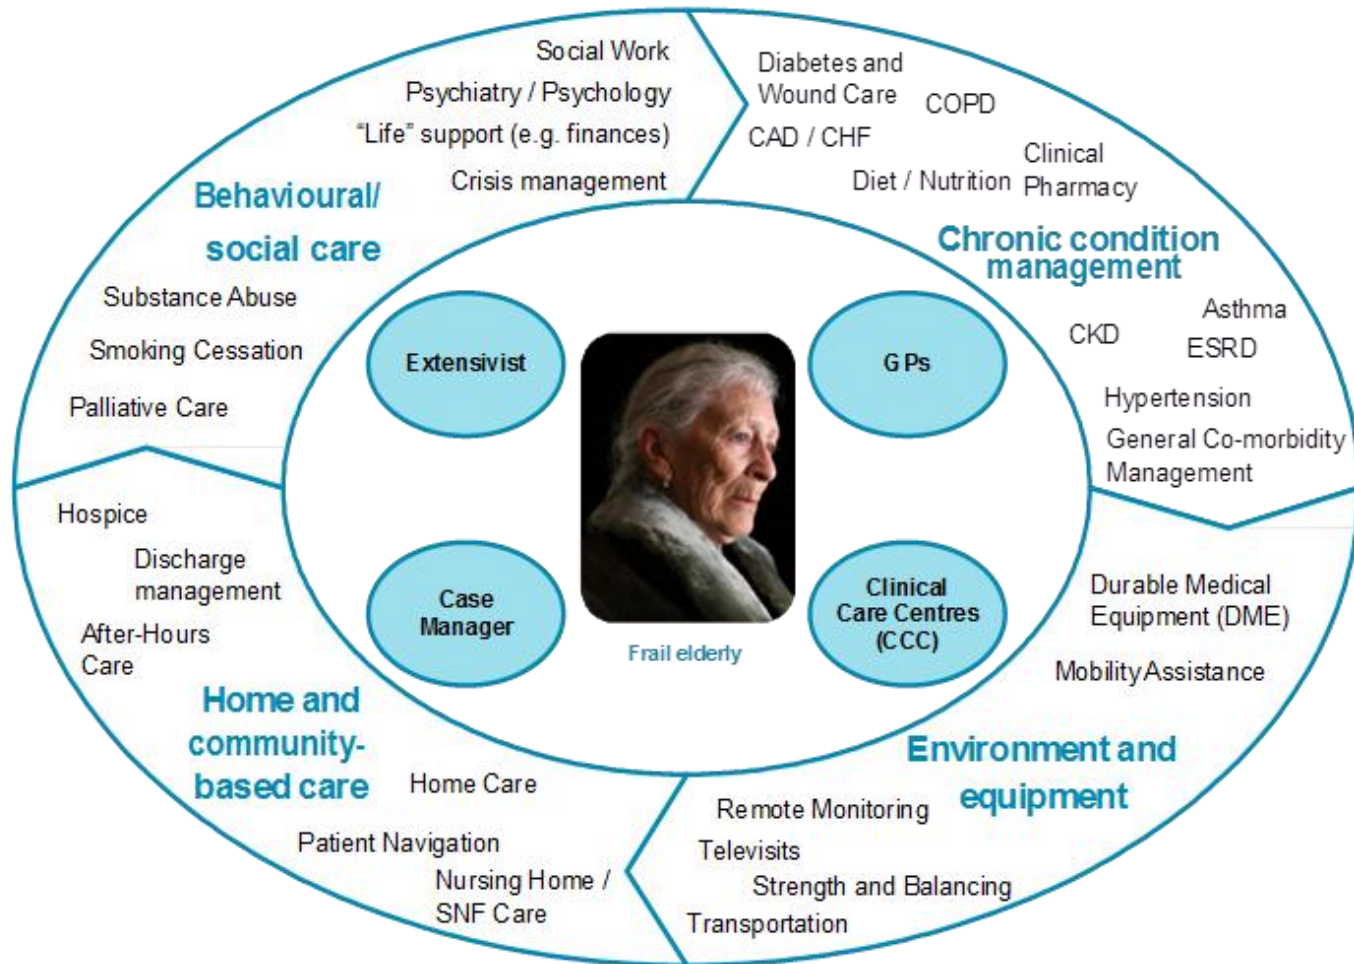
Social Work
Psychiatry / Psychology
"Life" support (e.g. finances)
Crisis management

Behavioural/ social care

Substance Abuse
Smoking Cessation
Palliative Care

Diabetes and Wound Care
COPD
CAD / CHF
Clinical Pharmacy
Diet / Nutrition

Chronic condition management

Asthma
CKD
ESRD
Hypertension
General Co-morbidity Management

Extensivist
GPs
Case Manager
Clinical Care Centres (CCC)
Frail elderly

Hospice
Discharge management
After-Hours Care

Home and community-based care

Home Care
Patient Navigation
Nursing Home / SNF Care

Durable Medical Equipment (DME)
Mobility Assistance

Environment and equipment

Remote Monitoring
Televisits
Strength and Balancing
Transportation